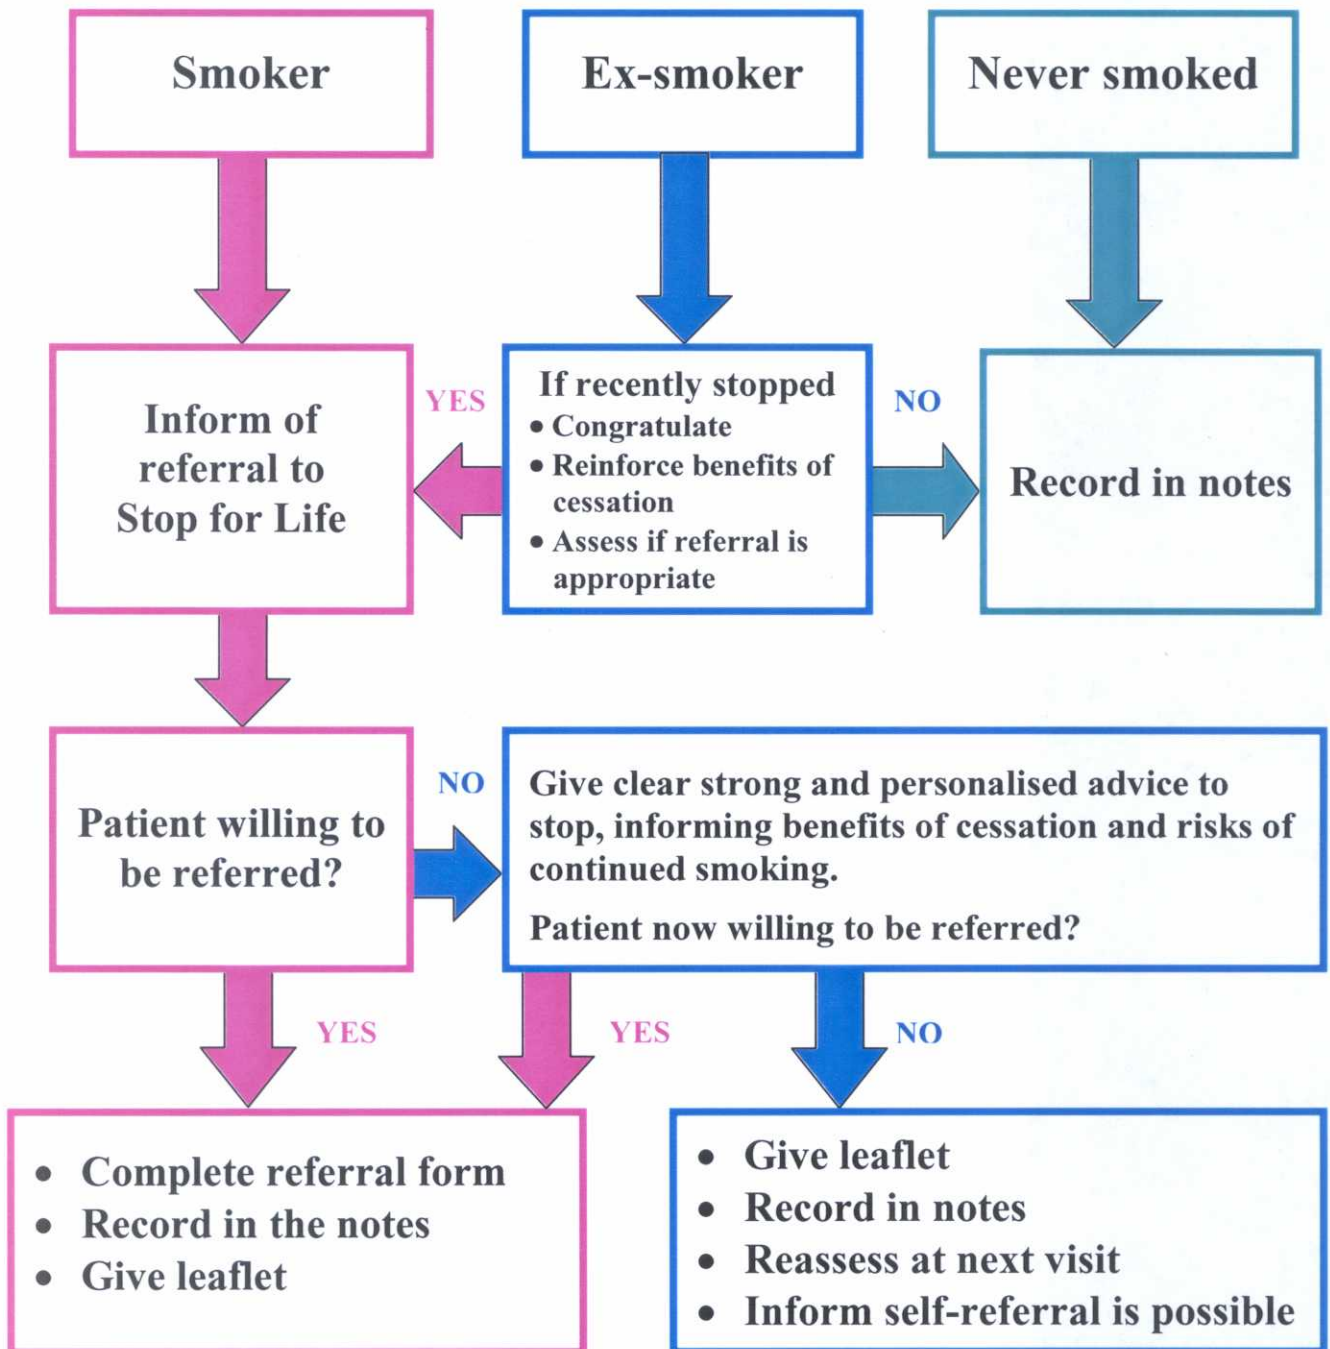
Smoker

Ex-smoker

Never smoked

Inform of referral to Stop for Life

YES

If recently stopped
• Congratulate
• Reinforce benefits of cessation
• Assess if referral is appropriate

NO

Record in notes

Patient willing to be referred?

NO

Give clear strong and personalised advice to stop, informing benefits of cessation and risks of continued smoking.

Patient now willing to be referred?

YES

YES

NO

• Complete referral form
• Record in the notes
• Give leaflet

• Give leaflet
• Record in notes
• Reassess at next visit
• Inform self-referral is possible